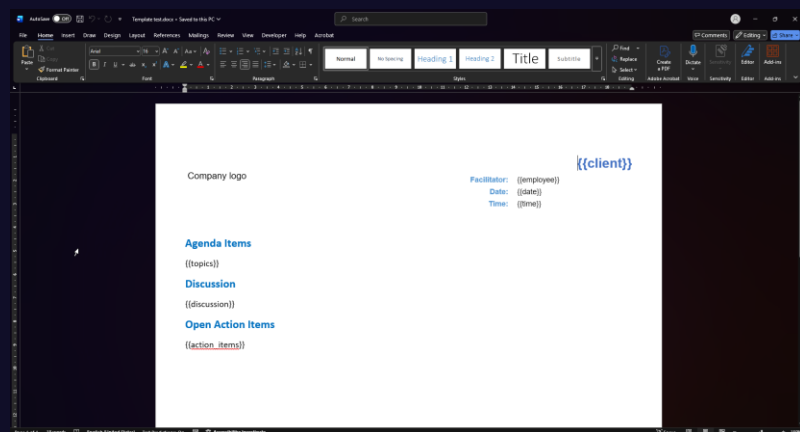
AutoSave Off Template test.docx • Saved to this PC

Search

File Home Insert Draw Design Layout References Mailings Review View Developer Help Acrobat

Comments Editing Share

Paste Cut Copy Format Painter Clipboard

Arial 16 Font

Paragraph

Normal No Spacing Heading 1 Heading 2 Title Subtitle Styles

Find Replace Select Editing

Create a PDF Adobe Acrobat

Dictate Voice

Sensitivity Sensitivity

Editor Editor

Add-ins Add-ins

Company logo

{{client}}

Facilitator: {{employee}}
Date: {{date}}
Time: {{time}}

Agenda Items

{{topics}}

Discussion

{{discussion}}

Open Action Items

{{action_items}}